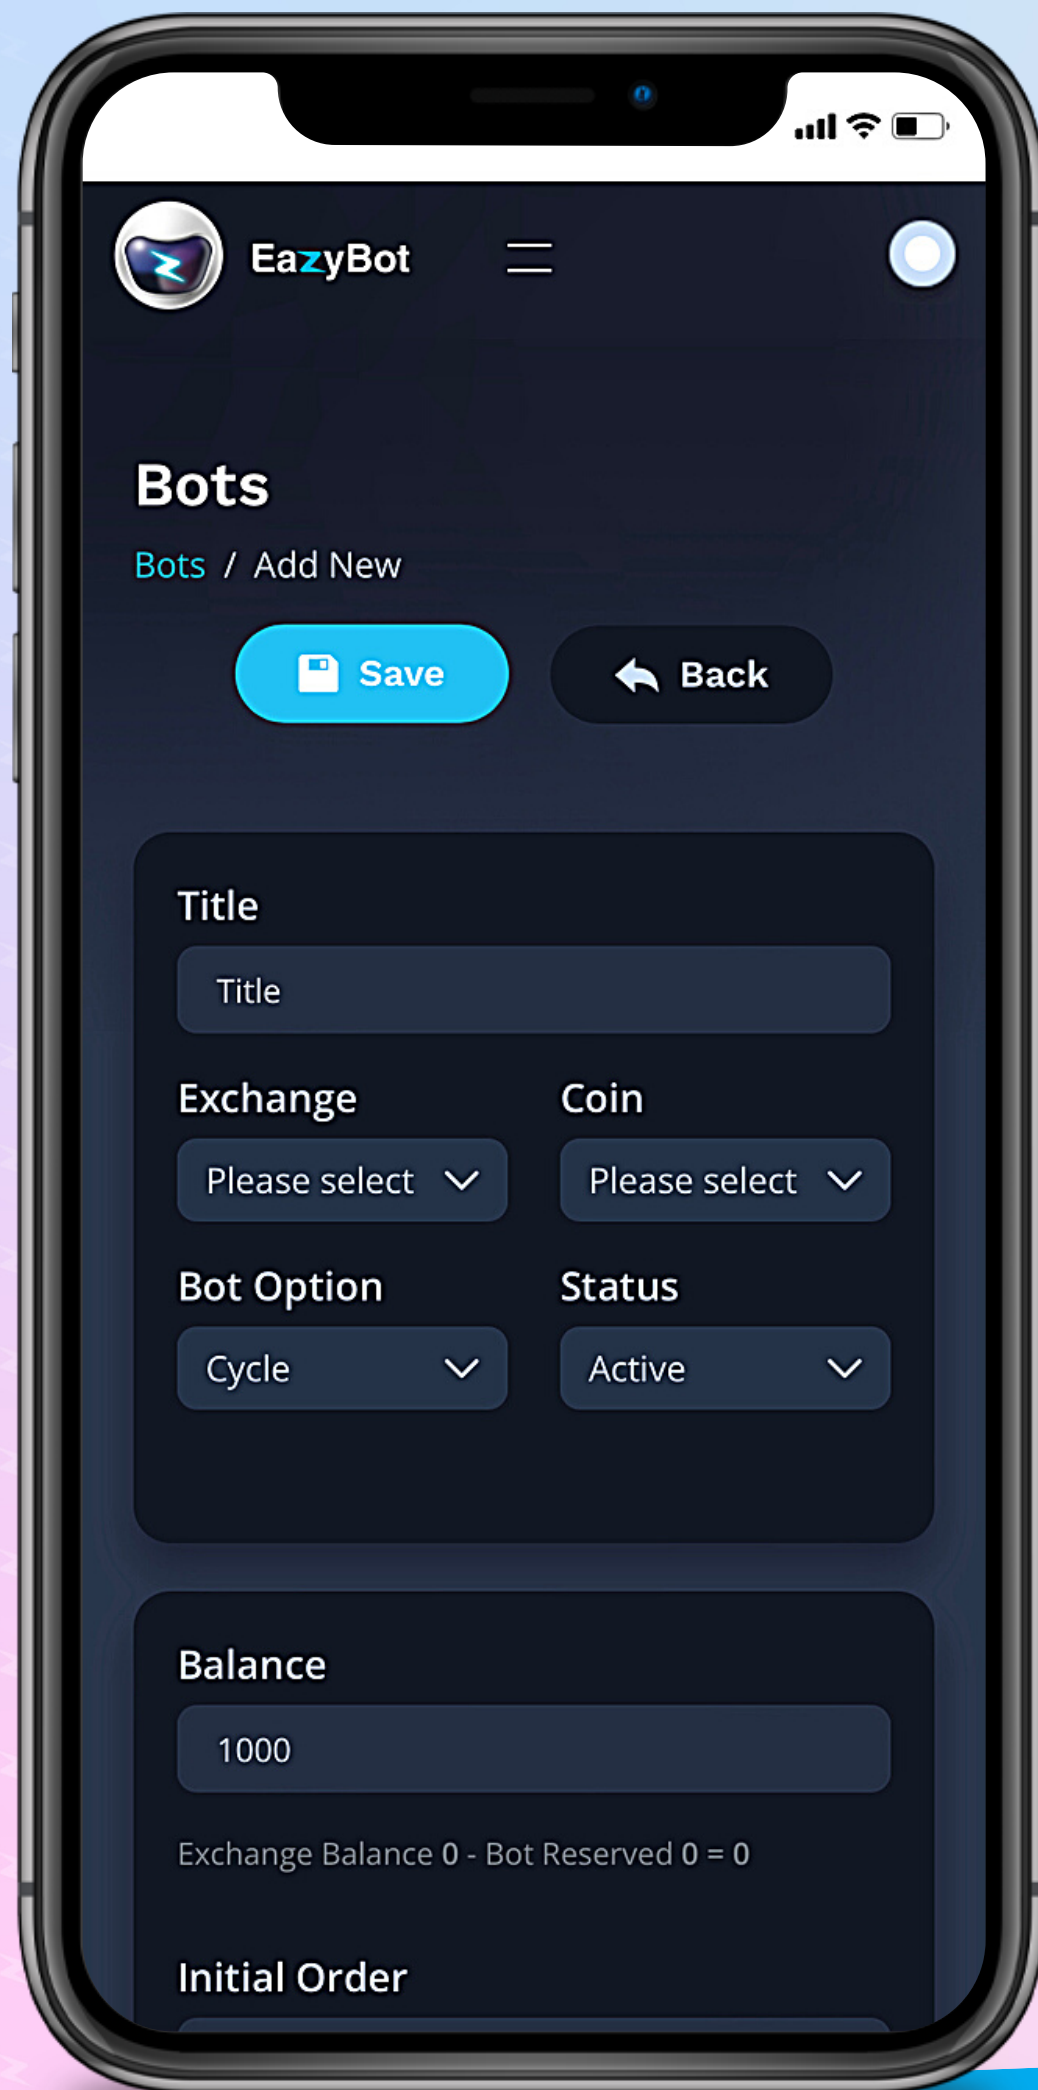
EazyBot

Bots

Bots / Add New

Save

Back

Title

Title

Exchange

Please select

Coin

Please select

Bot Option

Cycle

Status

Active

Balance

1000

Exchange Balance 0 - Bot Reserved 0 = 0

Initial Order